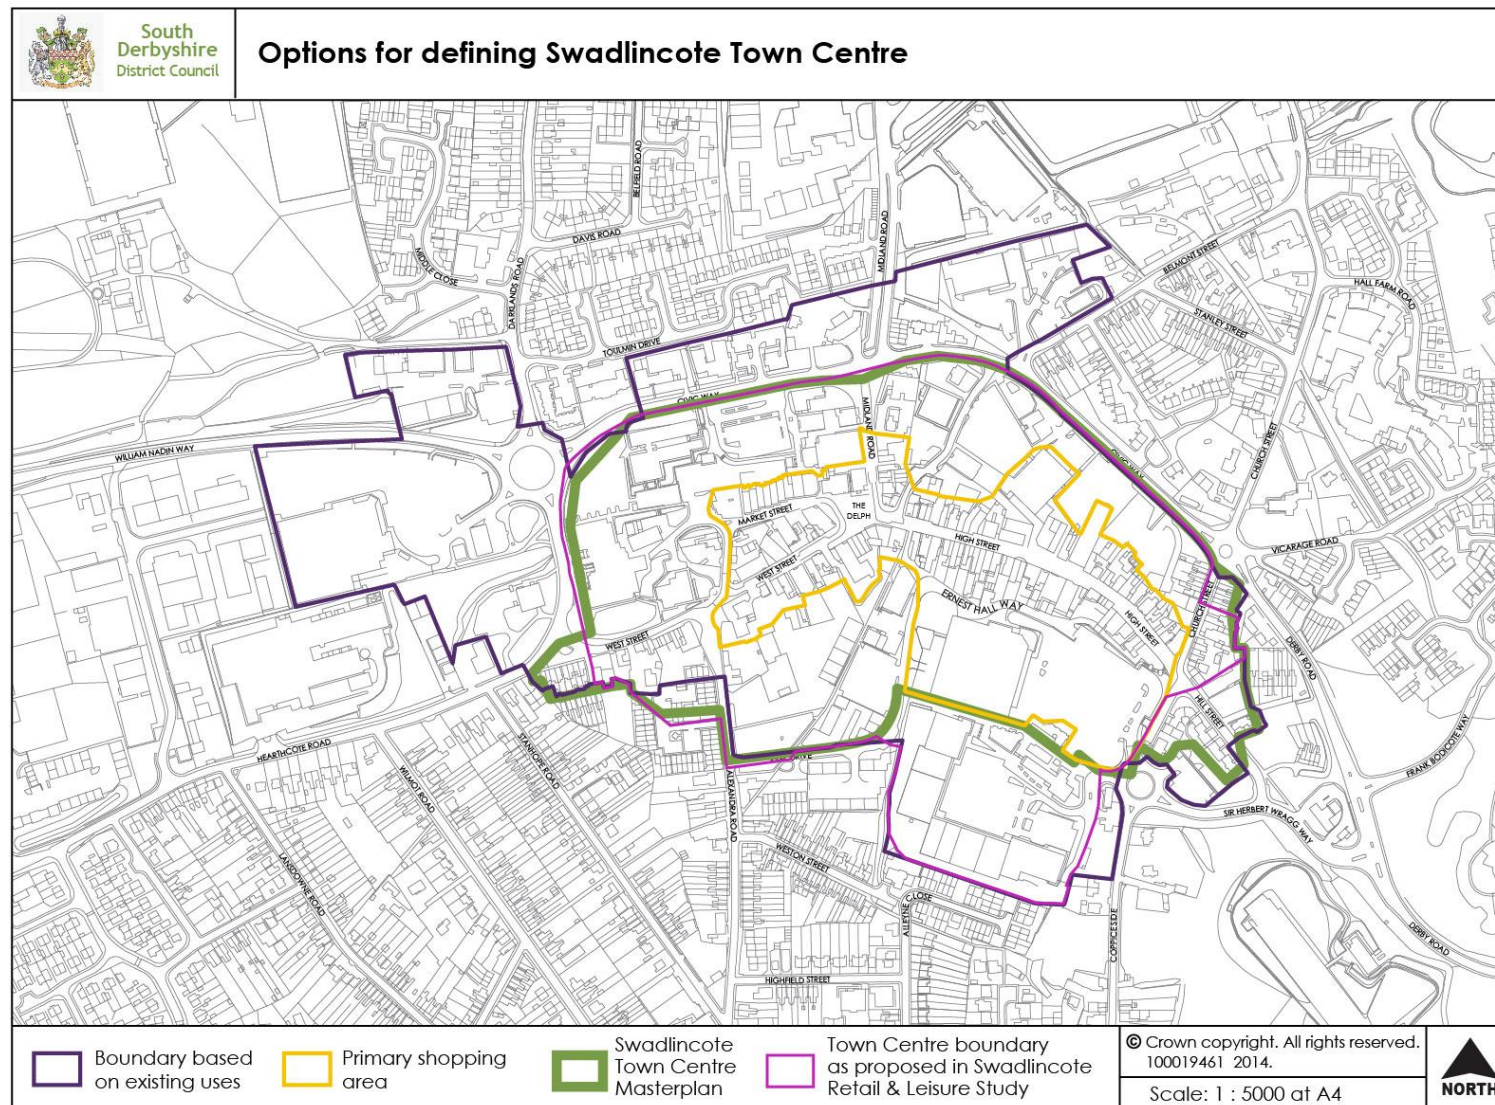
South Derbyshire District Council

Options for defining Swadlincote Town Centre

DAVIS ROAD
BELFIELD ROAD
MIDLAND ROAD
MIDDLE CLOSE
DARKLANDS ROAD
BELMONT STREET
HALL FARM ROAD
STANLEY STREET
TOULMIN DRIVE
CIVIC WAY
MIDLAND ROAD
CHURCH STREET
WILLIAM NADIN WAY
THE DELPH
MARKET STREET
HIGH STREET
VICARAGE ROAD
WEST STREET
ERNEST HALL WAY
HIGH STREET
CHURCH STREET
WEST STREET
DERBY ROAD
HILL STREET
FRANK BODICOTE WAY
HEARTHCOTE ROAD
WILMOT ROAD
STANHOPE ROAD
ALEXANDRA ROAD
SIR HERBERT WRAGG WAY
WESTON STREET
LANSDOWNE ROAD
AILEYNE CLOSE
COPPICE SIDE
DERBY ROAD
HIGHFIELD STREET

Boundary based on existing uses
Primary shopping area
Swadlincote Town Centre Masterplan
Town Centre boundary as proposed in Swadlincote Retail & Leisure Study

© Crown copyright. All rights reserved. 100019461 2014.
Scale: 1 : 5000 at A4
NORTH